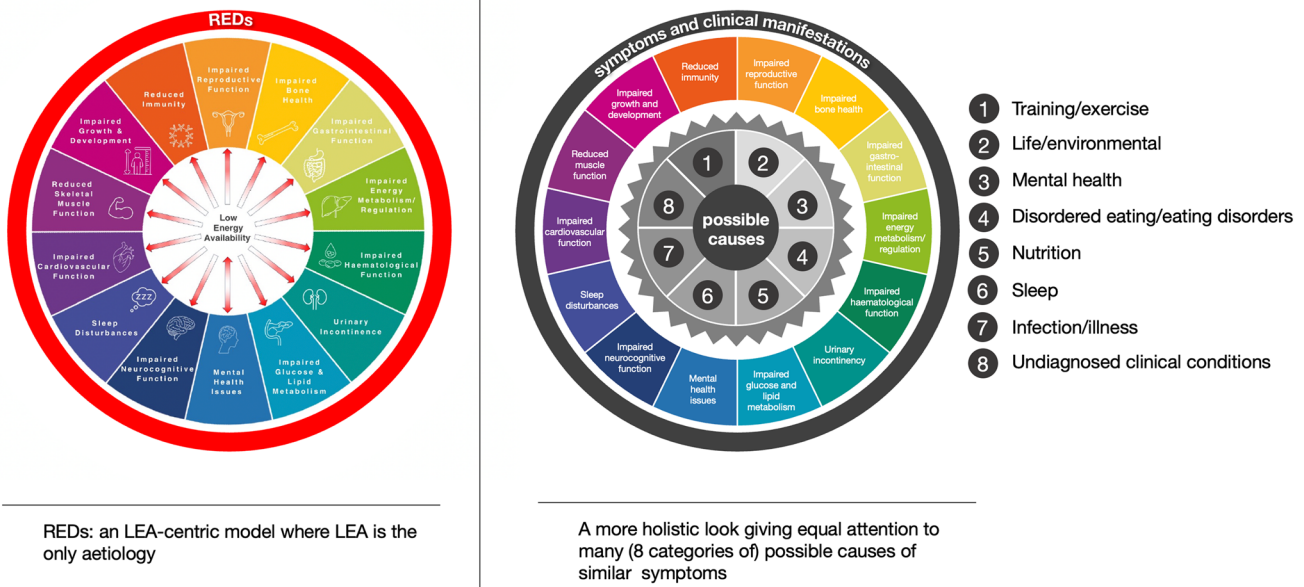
REDs

Impaired Reproductive Function

Impaired Bone Health

Impaired Gastrointestinal Function

Impaired Energy Metabolism/ Regulation

Impaired Haematological Function

Urinary Incontinence

Impaired Glucose & Lipid Metabolism

Mental Health Issues

Impaired Neurocognitive Function

Sleep Disturbances

Impaired Cardiovascular Function

Reduced Skeletal Muscle Function

Impaired Growth & Development

Reduced Immunity

Low Energy Availability

ZZZ

REDs: an LEA-centric model where LEA is the only aetiology

symptoms and clinical manifestations

Reduced immunity

Impaired reproductive function

Impaired bone health

Impaired gastro-intestinal function

Impaired energy metabolism/ regulation

Impaired haematological function

Urinary incontinency

Impaired glucose and lipid metabolism

Mental health issues

Impaired neurocognitive function

Sleep disturbances

Impaired cardiovascular function

Reduced muscle function

Impaired growth and development

1 2 3 4 5 6 7 8

possible causes

1 Training/exercise
2 Life/environmental
3 Mental health
4 Disordered eating/eating disorders
5 Nutrition
6 Sleep
7 Infection/illness
8 Undiagnosed clinical conditions

A more holistic look giving equal attention to many (8 categories of) possible causes of similar symptoms